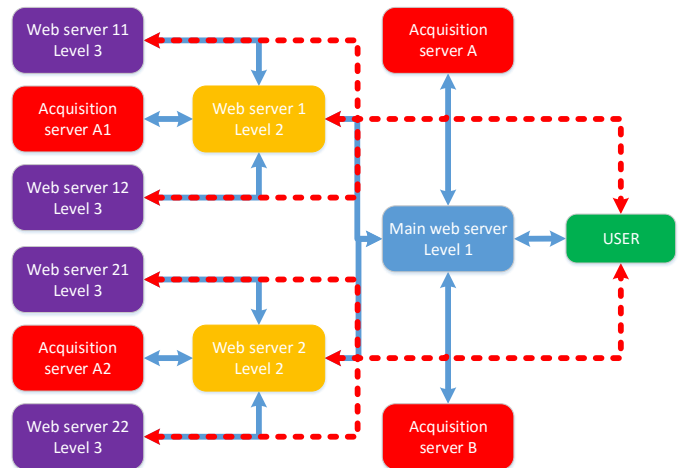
Web server 11
Level 3

Acquisition
server A

Acquisition
server A1

Web server 1
Level 2

Web server 12
Level 3

Main web server
Level 1

USER

Web server 21
Level 3

Acquisition
server A2

Web server 2
Level 2

Web server 22
Level 3

Acquisition
server B